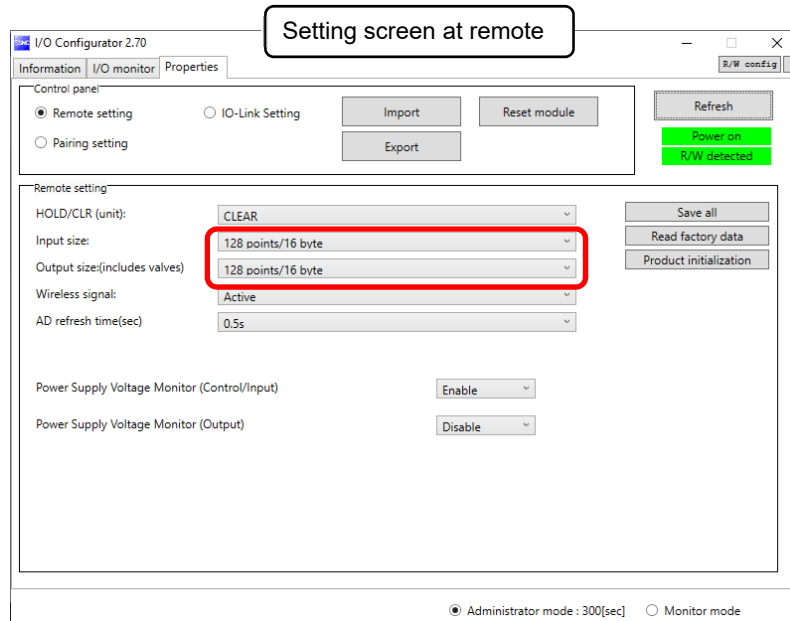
Setting screen at remote

I/O Configurator 2.70

Information
I/O monitor
Properties

R/W config

Control panel

Remote setting
IO-Link Setting
Import
Reset module
Refresh
Power on
Pairing setting
Export
R/W detected

Remote setting

HOLD/CLR (unit):
CLEAR
Save all
Input size:
128 points/16 byte
Read factory data
Output size:(includes valves)
128 points/16 byte
Product initialization
Wireless signal:
Active
AD refresh time(sec)
0.5s

Power Supply Voltage Monitor (Control/Input)
Enable

Power Supply Voltage Monitor (Output)
Disable

Administrator mode : 300[sec]
Monitor mode